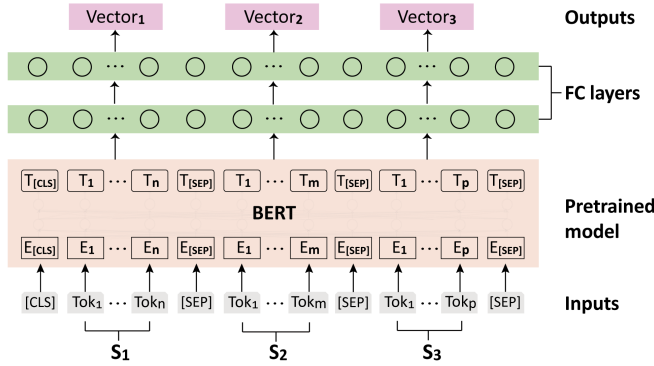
$Vector_1$ $Vector_2$ $Vector_3$

Outputs

FC layers

$T_{[CLS]}$ $T_1$ ··· $T_n$ $T_{[SEP]}$ $T_1$ ··· $T_m$ $T_{[SEP]}$ $T_1$ ··· $T_p$ $T_{[SEP]}$

BERT

Pretrained model

$E_{[CLS]}$ $E_1$ ··· $E_n$ $E_{[SEP]}$ $E_1$ ··· $E_m$ $E_{[SEP]}$ $E_1$ ··· $E_p$ $E_{[SEP]}$

[CLS] $Tok_1$ ··· $Tok_n$ [SEP] $Tok_1$ ··· $Tok_m$ [SEP] $Tok_1$ ··· $Tok_p$ [SEP]

Inputs

$S_1$ $S_2$ $S_3$